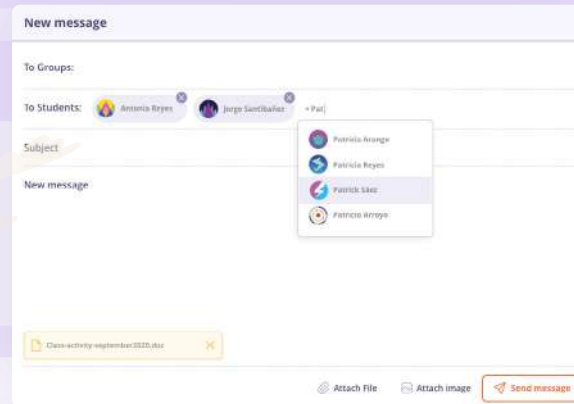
New message

To Groups:

To Students: Antonio Reyes Jorge Santibañez Pat|

Patricio Arango
Patricio Reyes
Patrick Sáez
Patricio Arroyo

Subject

New message

Class-activity-september2020.doc

Attach File Attach image Send message